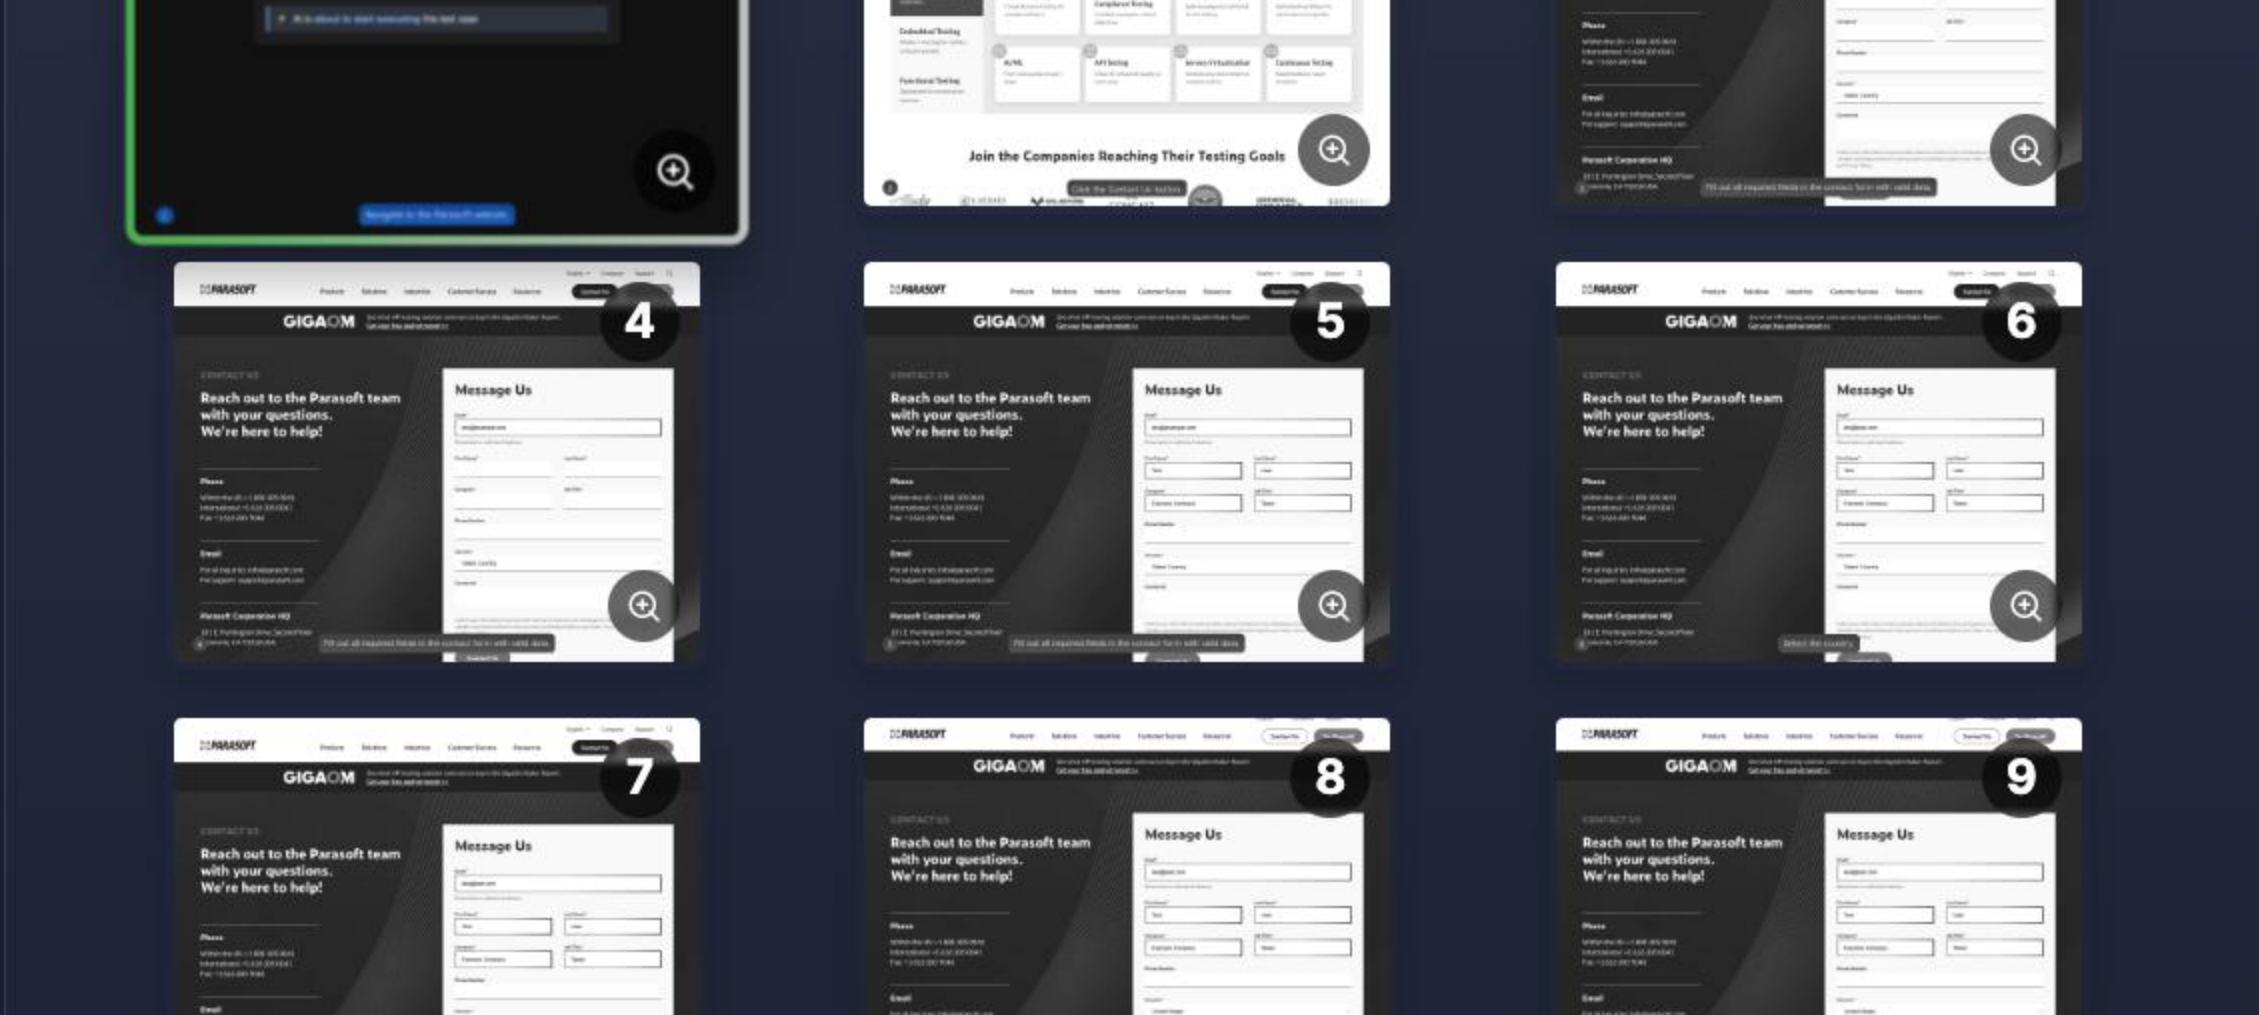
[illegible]

Join the Companies Reaching Their Testing Goals

PARASOFT

GIGAOM

4

Reach out to the Parasoft team with your questions. We're here to help!

Message Us

Phone

Email

Parasoft Corporation HQ

5

Reach out to the Parasoft team with your questions. We're here to help!

Message Us

Phone

Email

Parasoft Corporation HQ

6

Reach out to the Parasoft team with your questions. We're here to help!

Message Us

Phone

Email

Parasoft Corporation HQ

7

Reach out to the Parasoft team with your questions. We're here to help!

Message Us

Phone

Email

8

Reach out to the Parasoft team with your questions. We're here to help!

Message Us

Phone

Email

9

Reach out to the Parasoft team with your questions. We're here to help!

Message Us

Phone

Email